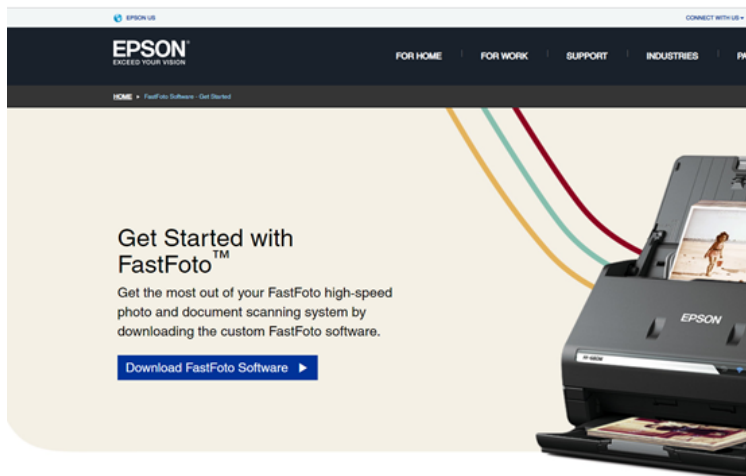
EPSON US

CONNECT WITH US

EPSON
EXCEED YOUR VISION

FOR HOME FOR WORK SUPPORT INDUSTRIES PA

HOME > FastFoto Software - Get Started

Get Started with FastFoto™

Get the most out of your FastFoto high-speed photo and document scanning system by downloading the custom FastFoto software.

Download FastFoto Software ▶

EPSON